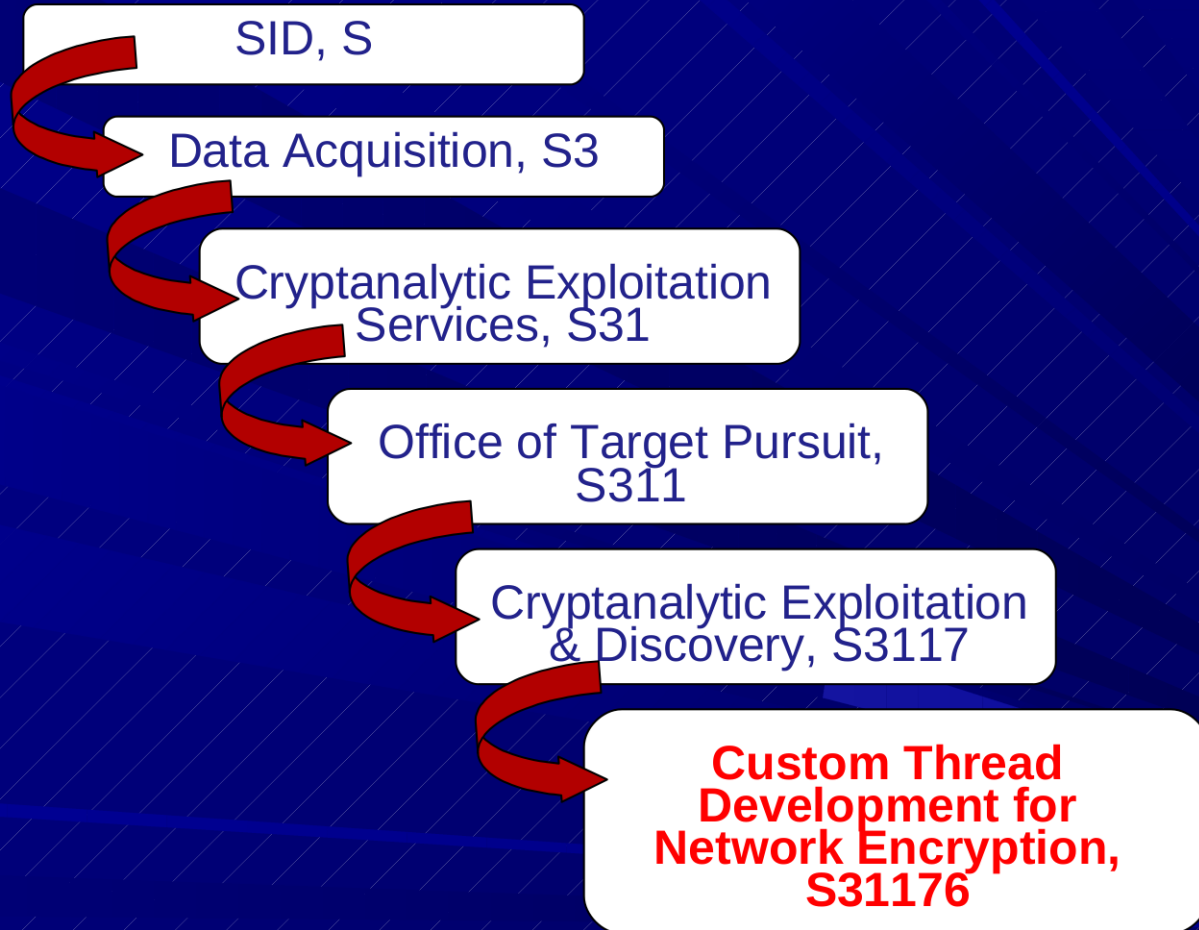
SID, S

Data Acquisition, S3

Cryptanalytic Exploitation Services, S31

Office of Target Pursuit, S311

Cryptanalytic Exploitation & Discovery, S3117

Custom Thread Development for Network Encryption, S31176